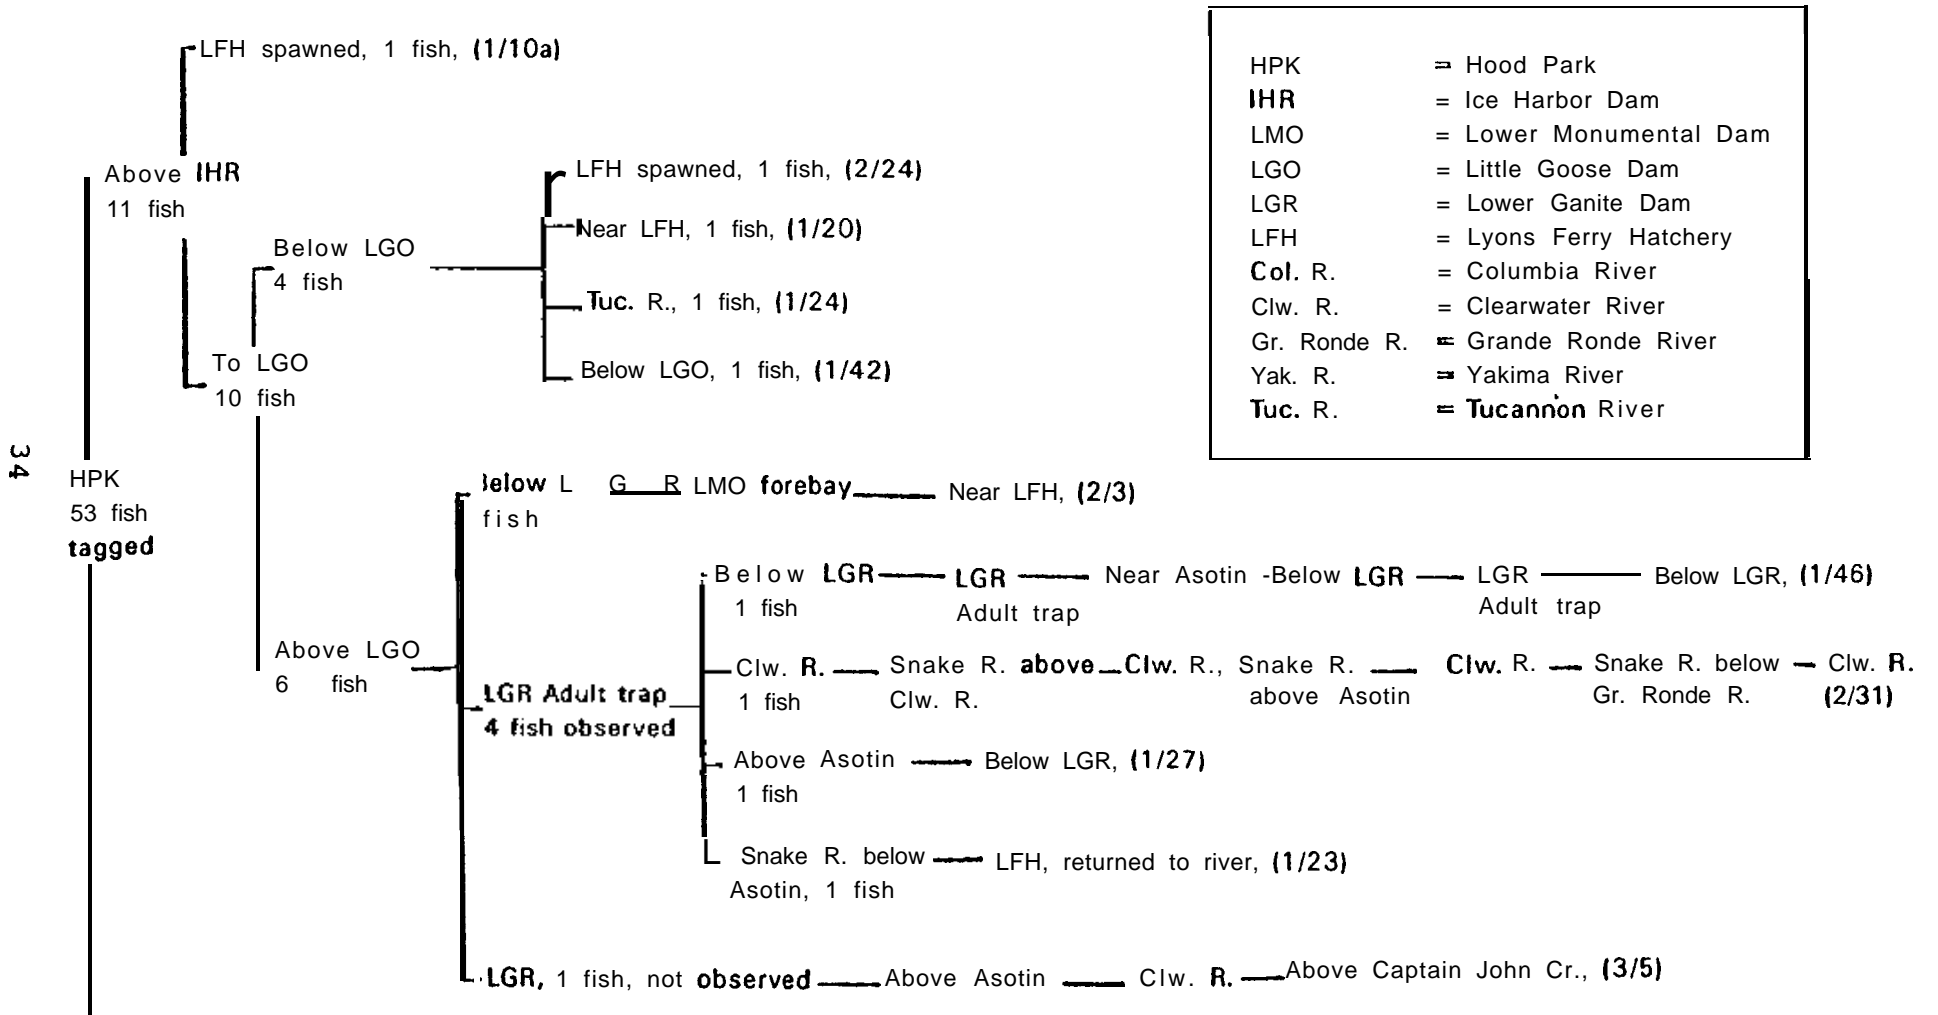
LFH spawned, 1 fish, (1/10a)

Above IHR
11 fish

LFH spawned, 1 fish, (2/24)

Below LGO
4 fish

Near LFH, 1 fish, (1/20)

Tuc. R., 1 fish, (1/24)

To LGO
10 fish

Below LGO, 1 fish, (1/42)

| | | |
|---|---|---|
| HPK | = | Hood Park |
| IHR | = | Ice Harbor Dam |
| LMO | = | Lower Monumental Dam |
| LGO | = | Little Goose Dam |
| LGR | = | Lower Ganite Dam |
| LFH | = | Lyons Ferry Hatchery |
| Col. R. | = | Columbia River |
| Clw. R. | = | Clearwater River |
| Gr. Ronde R. | = | Grande Ronde River |
| Yak. R. | = | Yakima River |
| Tuc. R. | = | Tucannon River |

34

HPK
53 fish
tagged

Below LGR LMO forebay — Near LFH, (2/3)
fish

Below LGR — LGR Adult trap — Near Asotin -Below LGR — LGR Adult trap — Below LGR, (1/46)
1 fish

Above LGO
6 fish

LGR Adult trap
4 fish observed

Clw. R. 1 fish — Snake R. above Clw. R. — Clw. R., Snake R. above Asotin — Clw. R. — Snake R. below Gr. Ronde R. — Clw. R. (2/31)

Above Asotin 1 fish — Below LGR, (1/27)

Snake R. below Asotin, 1 fish — LFH, returned to river, (1/23)

LGR, 1 fish, not observed — Above Asotin — Clw. R. — Above Captain John Cr., (3/5)